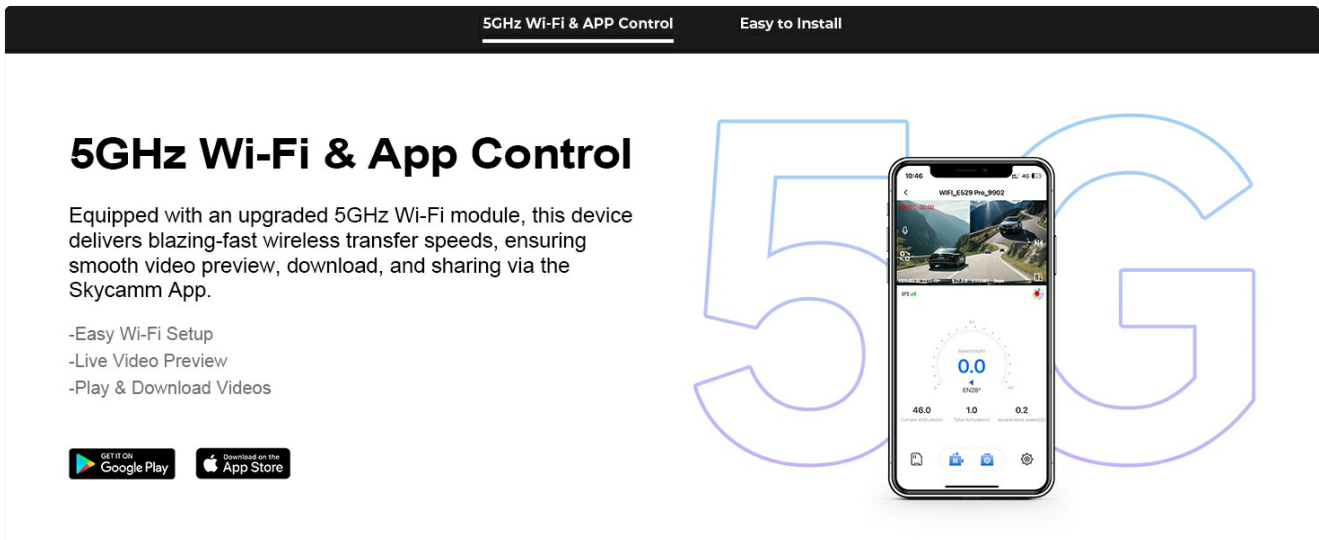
5GHz Wi-Fi & APP Control Easy to Install

5GHz Wi-Fi & App Control

Equipped with an upgraded 5GHz Wi-Fi module, this device delivers blazing-fast wireless transfer speeds, ensuring smooth video preview, download, and sharing via the Skycamm App.

-Easy Wi-Fi Setup
-Live Video Preview
-Play & Download Videos

GET IT ON Google Play

Download on the App Store

5G

10:46

WIFI_E529 Pro_9902

GPS

0.0

EN28°

46.0

1.0

0.2